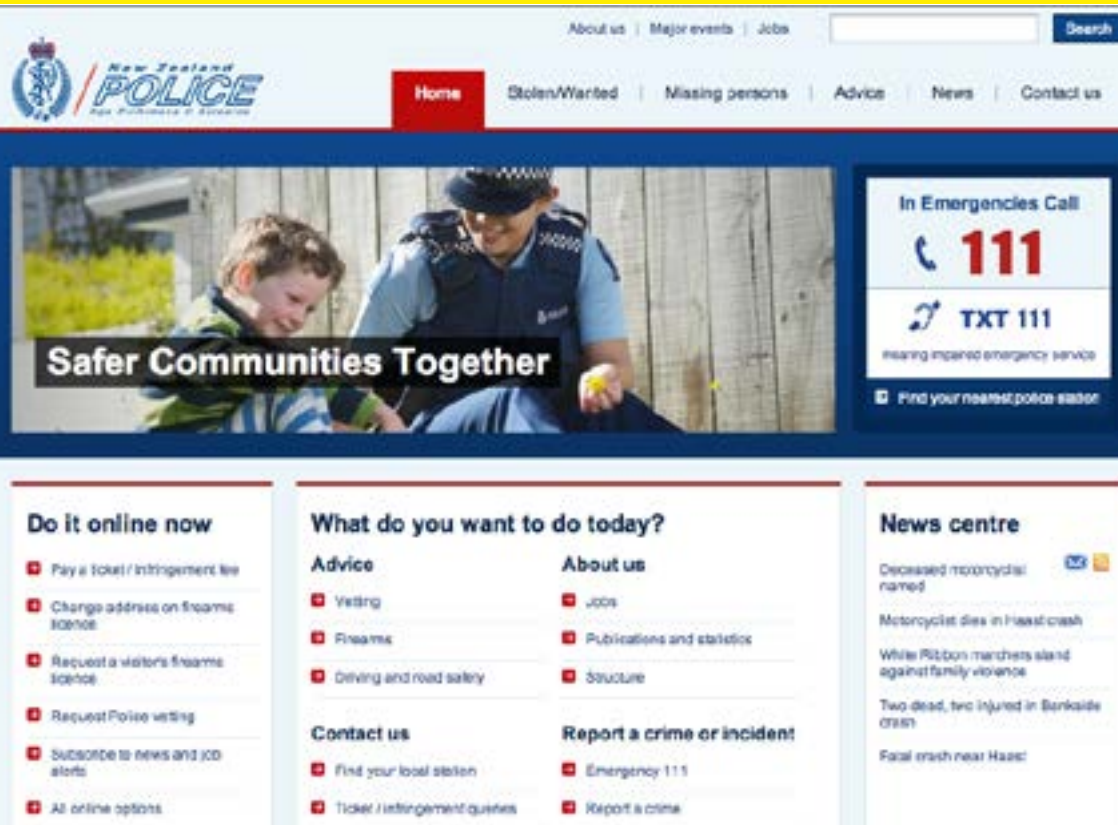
About us | Major events | Jobs

Search

New Zealand POLICE
Nga Pirihimana O Aotearoa

Home | Stolen/Wanted | Missing persons | Advice | News | Contact us

Safer Communities Together

In Emergencies Call
111

TXT 111
hearing impaired emergency service

Find your nearest police station

Do it online now

Pay a ticket / infringement fee

Change address on firearms licence

Request a visitor's firearms licence

Request Police vetting

Subscribe to news and job alerts

All online options

What do you want to do today?

Advice

Vetting

Firearms

Driving and road safety

About us

Jobs

Publications and statistics

Structure

Contact us

Find your local station

Ticket / infringement queries

Report a crime or incident

Emergency 111

Report a crime

News centre

Deceased motorcyclist named

Motorcyclist dies in Haast crash

White Ribbon marchers stand against family violence

Two dead, two injured in Bankside crash

Fatal crash near Haast